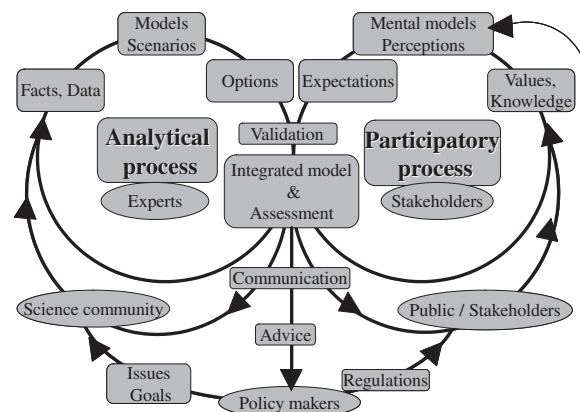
Models
Scenarios

Mental models
Perceptions

Facts, Data

Options

Expectations

Values,
Knowledge

Analytical
process

Validation

Participatory
process

Integrated model
&
Assessment

Experts

Stakeholders

Communication

Science community

Public / Stakeholders

Advice

Issues
Goals

Regulations

Policy makers